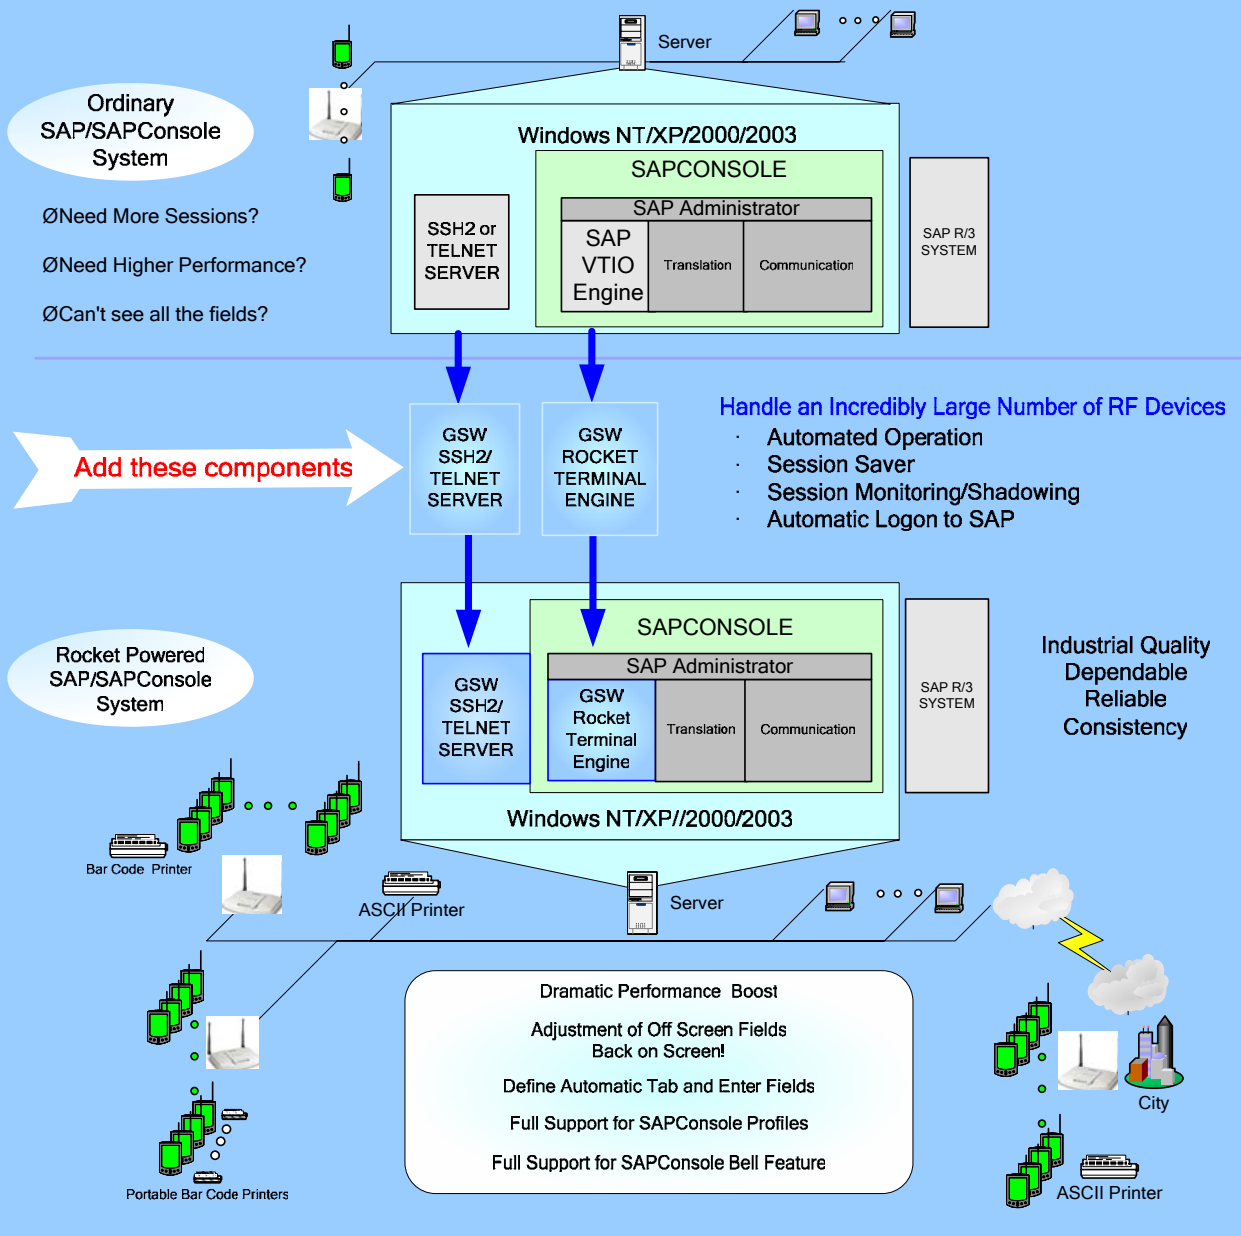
Server

Ordinary SAP/SAPConsole System

ØNeed More Sessions?

ØNeed Higher Performance?

ØCan't see all the fields?

Windows NT/XP/2000/2003

SAPCONSOLE

SAP Administrator

SSH2 or TELNET SERVER

SAP VTIO Engine

Translation

Communication

SAP R/3 SYSTEM

Add these components

GSW SSH2/ TELNET SERVER

GSW ROCKET TERMINAL ENGINE

Handle an Incredibly Large Number of RF Devices
· Automated Operation
· Session Saver
· Session Monitoring/Shadowing
· Automatic Logon to SAP

Rocket Powered SAP/SAPConsole System

SAPCONSOLE

SAP Administrator

GSW SSH2/ TELNET SERVER

GSW Rocket Terminal Engine

Translation

Communication

SAP R/3 SYSTEM

Industrial Quality
Dependable
Reliable
Consistency

Windows NT/XP//2000/2003

Bar Code Printer

ASCII Printer

Server

Dramatic Performance Boost

Adjustment of Off Screen Fields Back on Screen!

Define Automatic Tab and Enter Fields

Full Support for SAPConsole Profiles

Full Support for SAPConsole Bell Feature

City

Portable Bar Code Printers

ASCII Printer